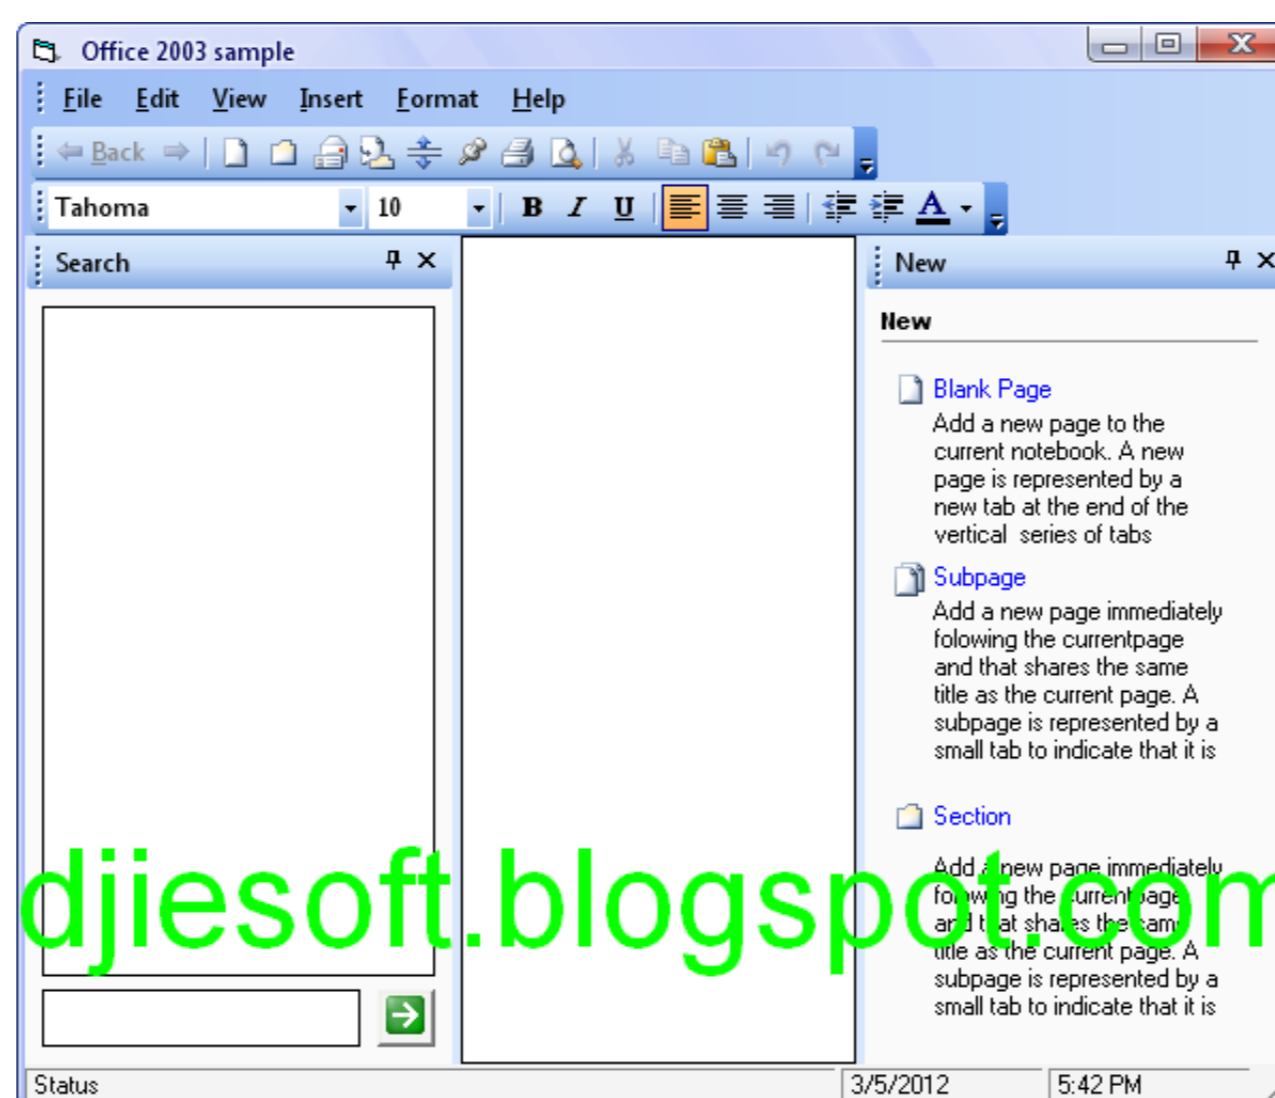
Office 2003 sample

File Edit View Insert Format Help

Back

Tahoma 10

B I U

Search

New

New

Blank Page
Add a new page to the current notebook. A new page is represented by a new tab at the end of the vertical series of tabs

Subpage
Add a new page immediately folowing the currentpage and that shares the same title as the current page. A subpage is represented by a small tab to indicate that it is

Section
Add a new page immediately fo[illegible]ing the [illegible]urrent page an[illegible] t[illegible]at sha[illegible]es the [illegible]ame title as the current page. A subpage is represented by a small tab to indicate that it is

djiesoft.blogspot.com

Status 3/5/2012 5:42 PM